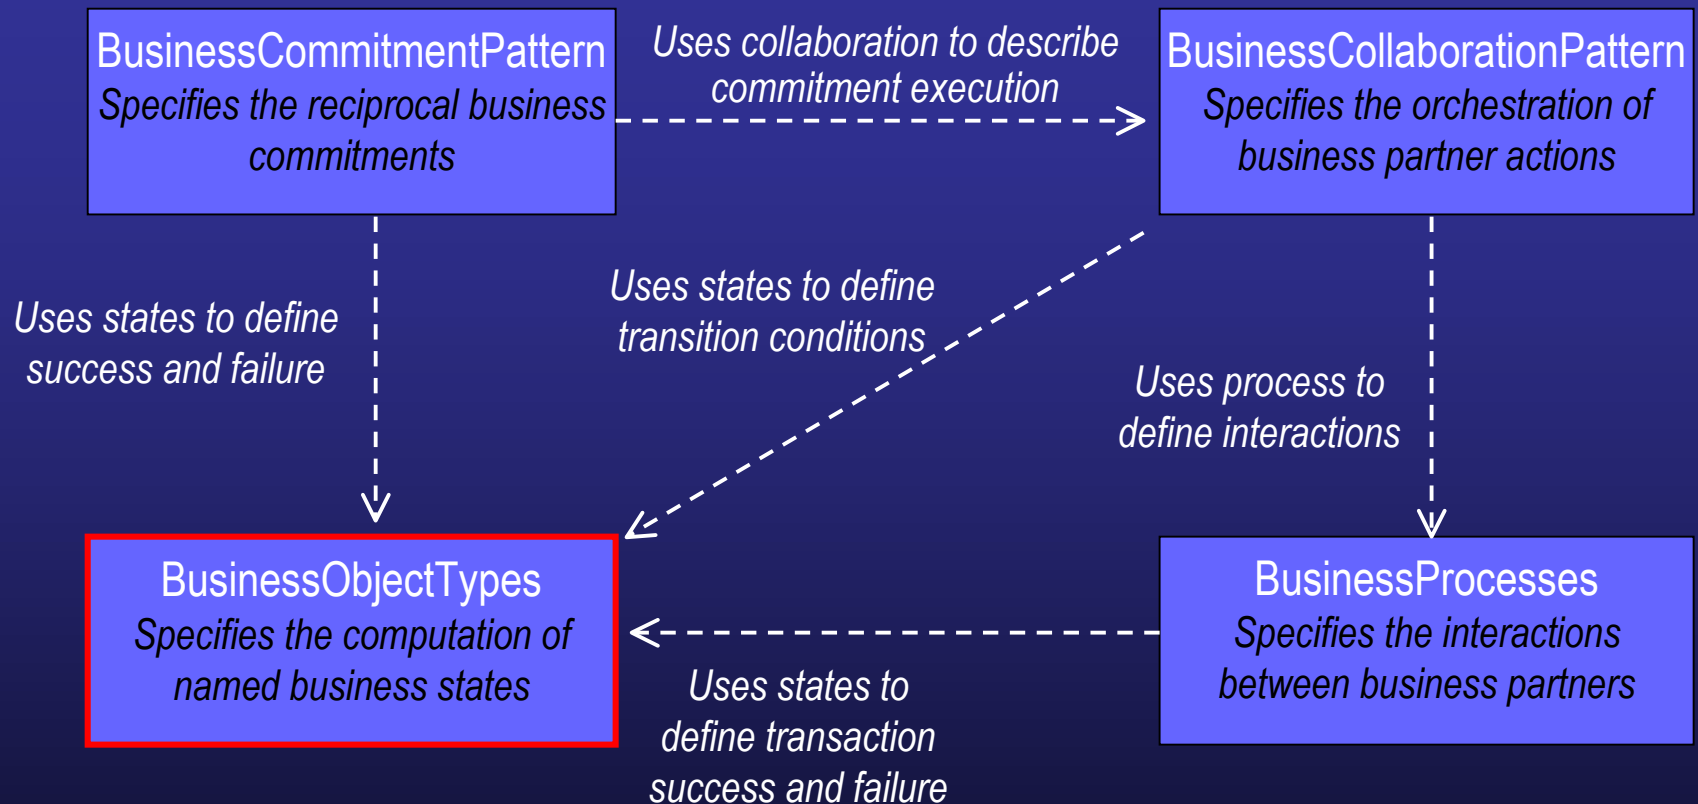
BusinessCommitmentPattern
Specifies the reciprocal business commitments

Uses collaboration to describe commitment execution

BusinessCollaborationPattern
Specifies the orchestration of business partner actions

Uses states to define success and failure

Uses states to define transition conditions

Uses process to define interactions

BusinessObjectTypes
Specifies the computation of named business states

BusinessProcesses
Specifies the interactions between business partners

Uses states to define transaction success and failure